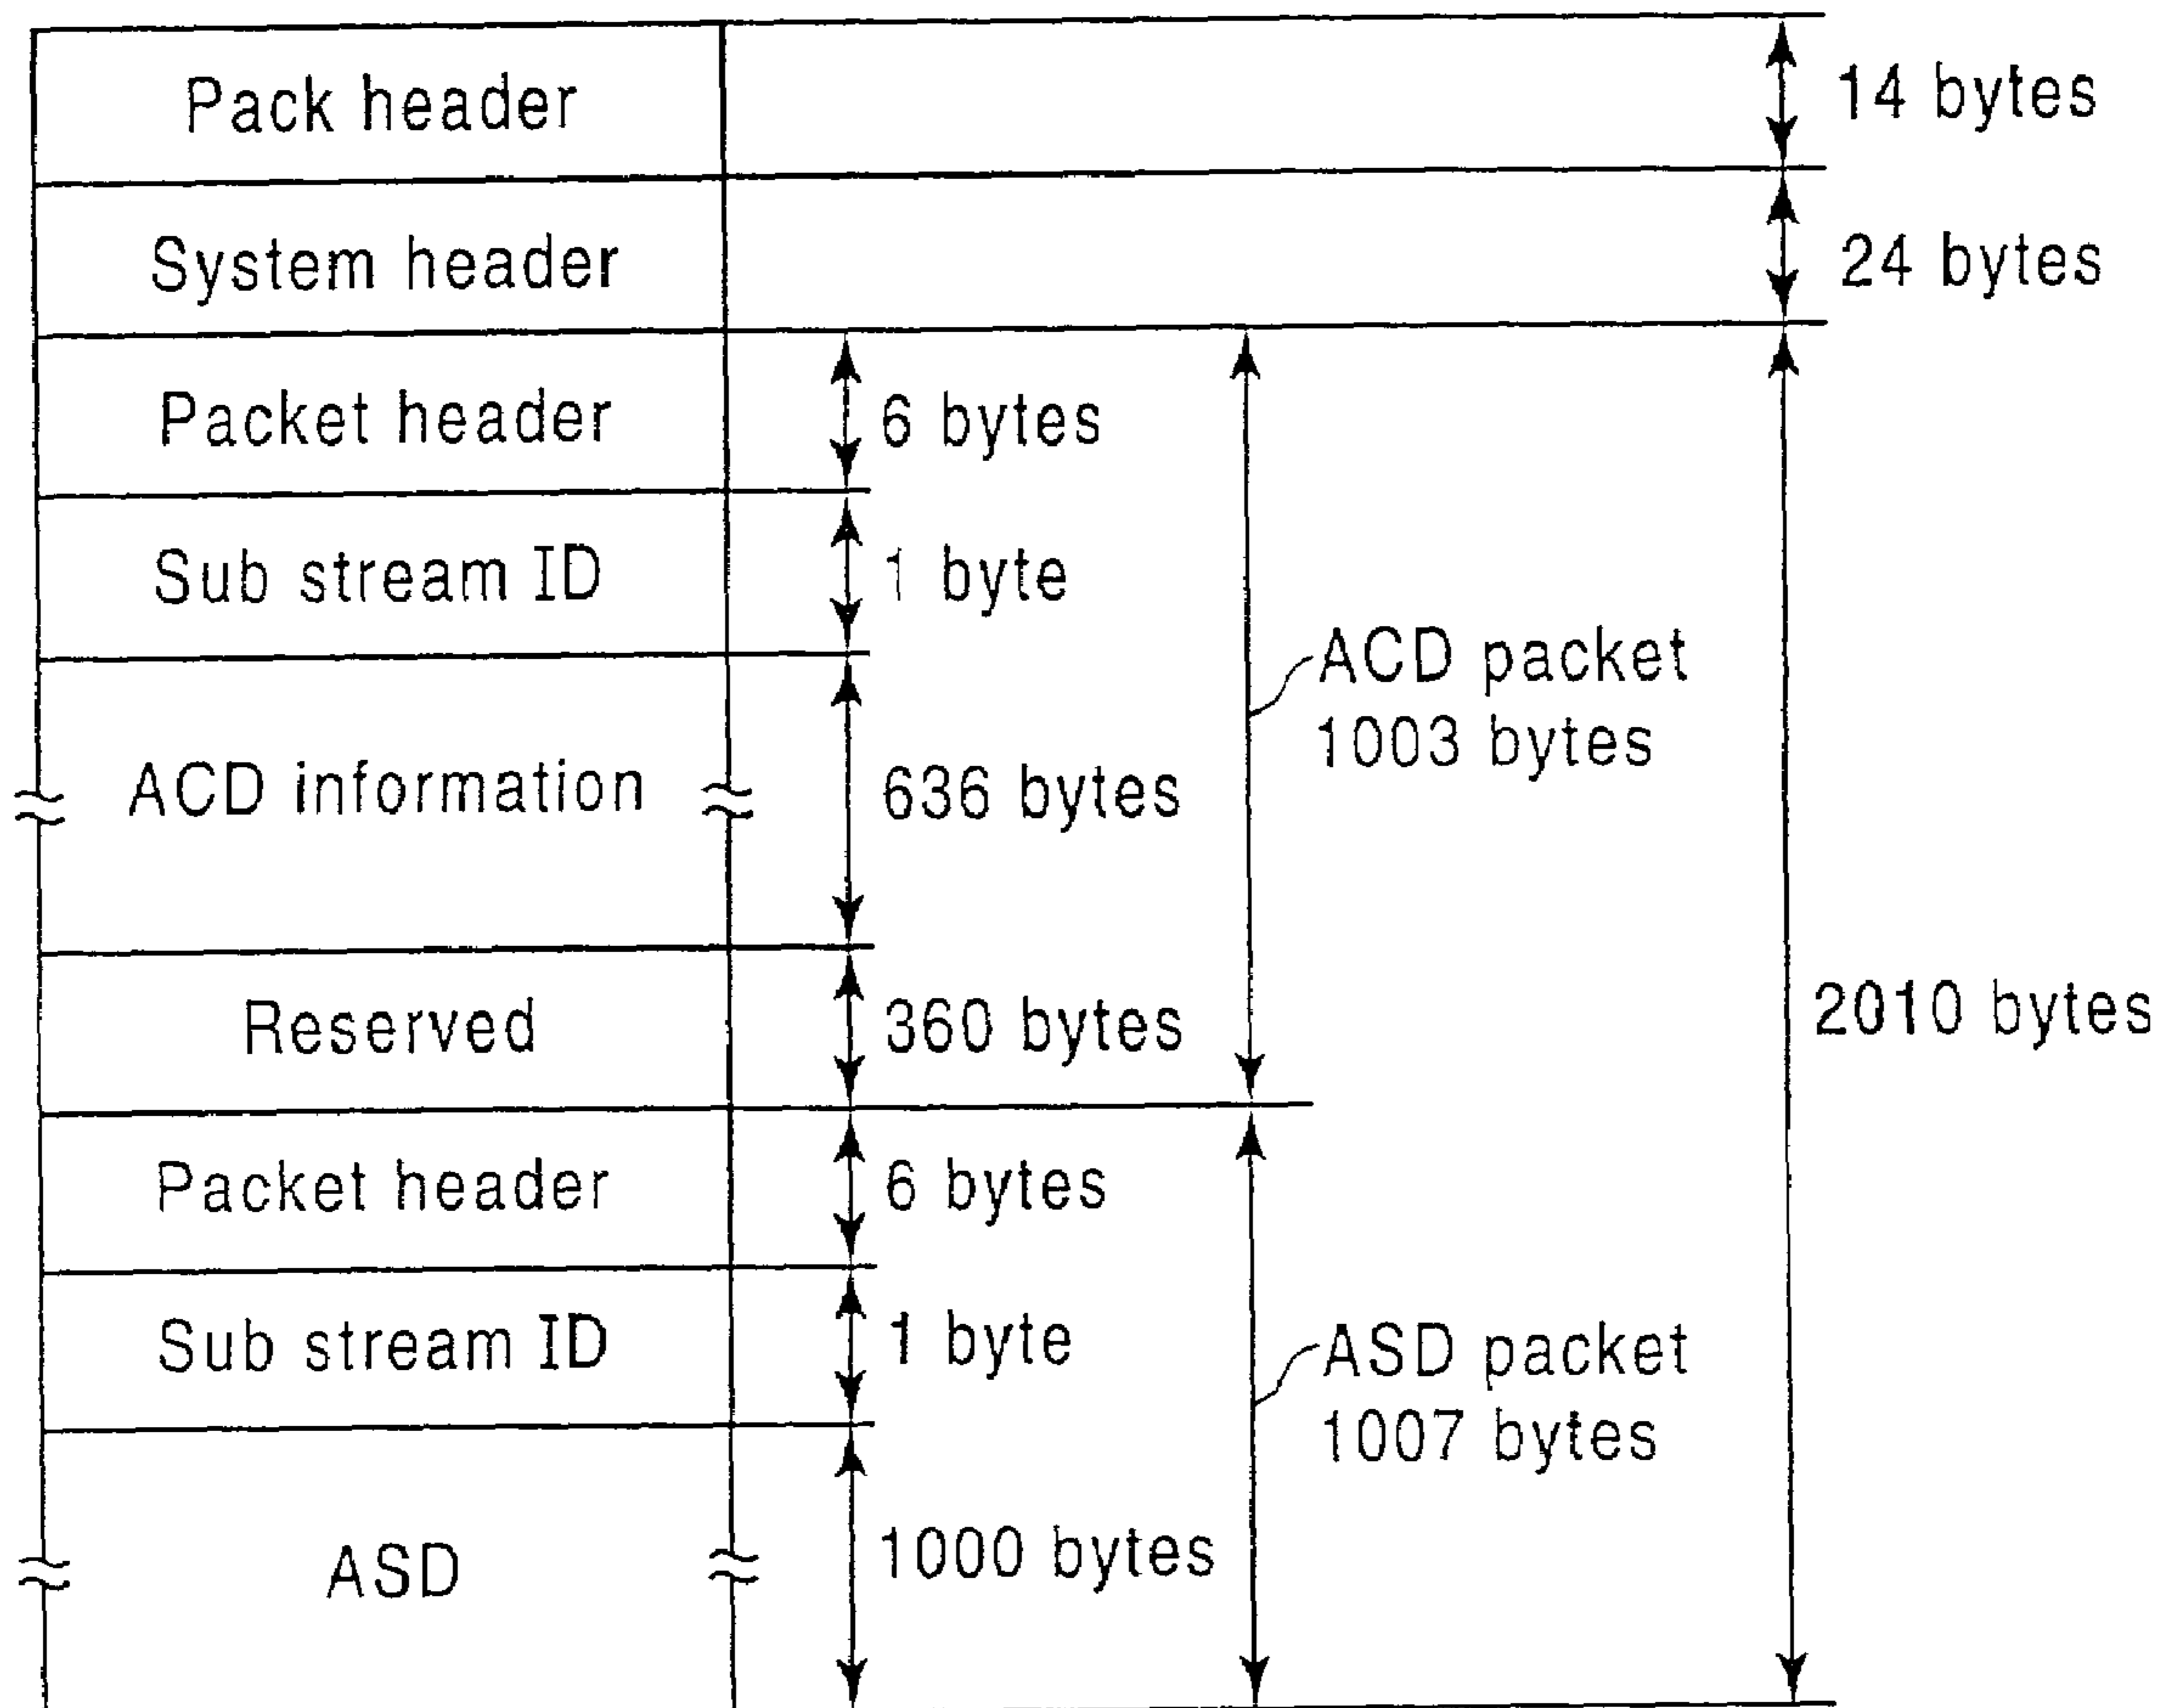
Pack header
14 bytes
System header
24 bytes
Packet header
6 bytes
Sub stream ID
1 byte
ACD packet 1003 bytes
ACD information
636 bytes
Reserved
360 bytes
2010 bytes
Packet header
6 bytes
Sub stream ID
1 byte
ASD packet 1007 bytes
ASD
1000 bytes